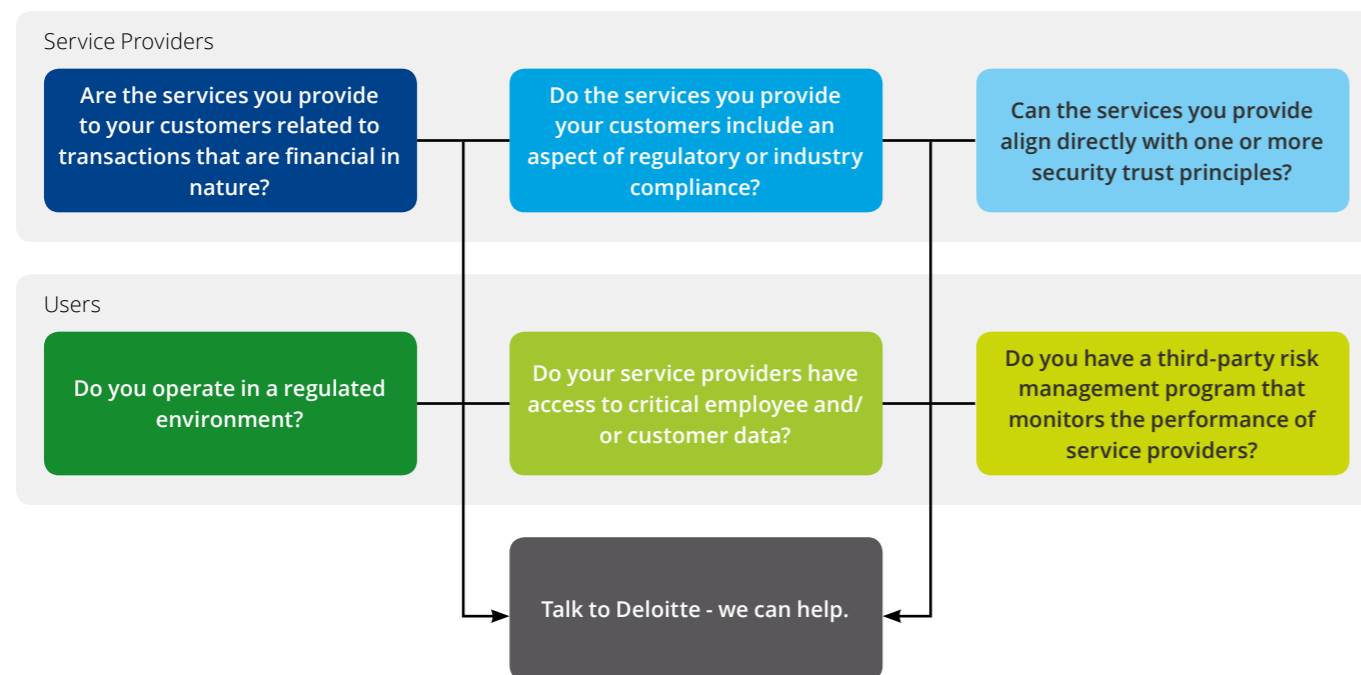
Service Providers

Are the services you provide to your customers related to transactions that are financial in nature?

Do the services you provide your customers include an aspect of regulatory or industry compliance?

Can the services you provide align directly with one or more security trust principles?

Users

Do you operate in a regulated environment?

Do your service providers have access to critical employee and/or customer data?

Do you have a third-party risk management program that monitors the performance of service providers?

Talk to Deloitte - we can help.